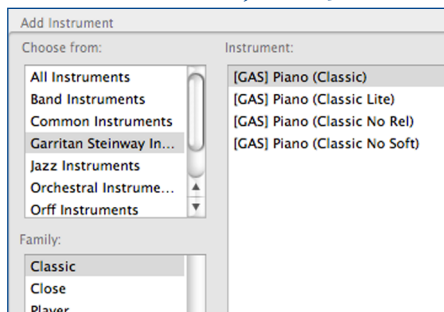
Add Instrument

Choose from:

All Instruments
Band Instruments
Common Instruments
Garritan Steinway In...
Jazz Instruments
Orchestral Instrume...
Orff Instruments

Family:

Classic
Close
Player

Instrument:

[GAS] Piano (Classic)
[GAS] Piano (Classic Lite)
[GAS] Piano (Classic No Rel)
[GAS] Piano (Classic No Soft)